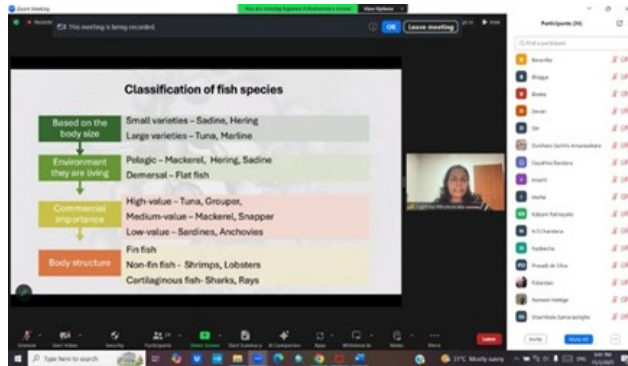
Zoom Meeting

You are viewing Sujeewa Ariyadasa's screen   View Options

Recording

This meeting is being recorded.

OK   Leave meeting

Participants (34)

Find a participant

Classification of fish species

Based on the body size
Small varieties – Sadine, Hering
Large varieties – Tuna, Marline

Environment they are living
Pelagic – Mackerel, Hering, Sadine
Demersal – Flat fish

Commercial importance
High-value – Tuna, Grouper,
Medium-value – Mackerel, Snapper
Low-value – Sardines, Anchovies

Body structure
Fin fish
Non-fin fish - Shrimps, Lobsters
Cartilaginous fish- Sharks, Rays

Bevanka
Bhagya
Bindra
Devan
Dil
Dulshara Sachini Amarasekara
Gayathra Bandara
Imashi
Iresha
Kalpani Ratnayake
N.S.Chandana
Nadeesha
Prasadi de Silva
Rukshan
Ruwani Hettige
Shachinda Samarasinghe

Invite   Mute All   ...

Unmute   Start Video   Security   Participants   Share Screen   Start Summary   AI Companion   Apps   Whiteboards   Notes   More   Leave

Type here to search

31°C Mostly sunny